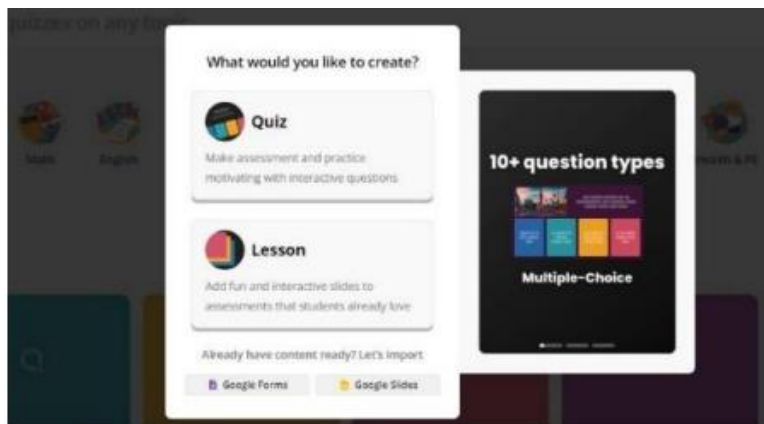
quizzes on any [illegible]

Math

English

Health & PE

What would you like to create?

Quiz

Make assessment and practice motivating with interactive questions

Lesson

Add fun and interactive slides to assessments that students already love

Already have content ready? Let's import

Google Forms

Google Slides

10+ question types

Multiple-Choice